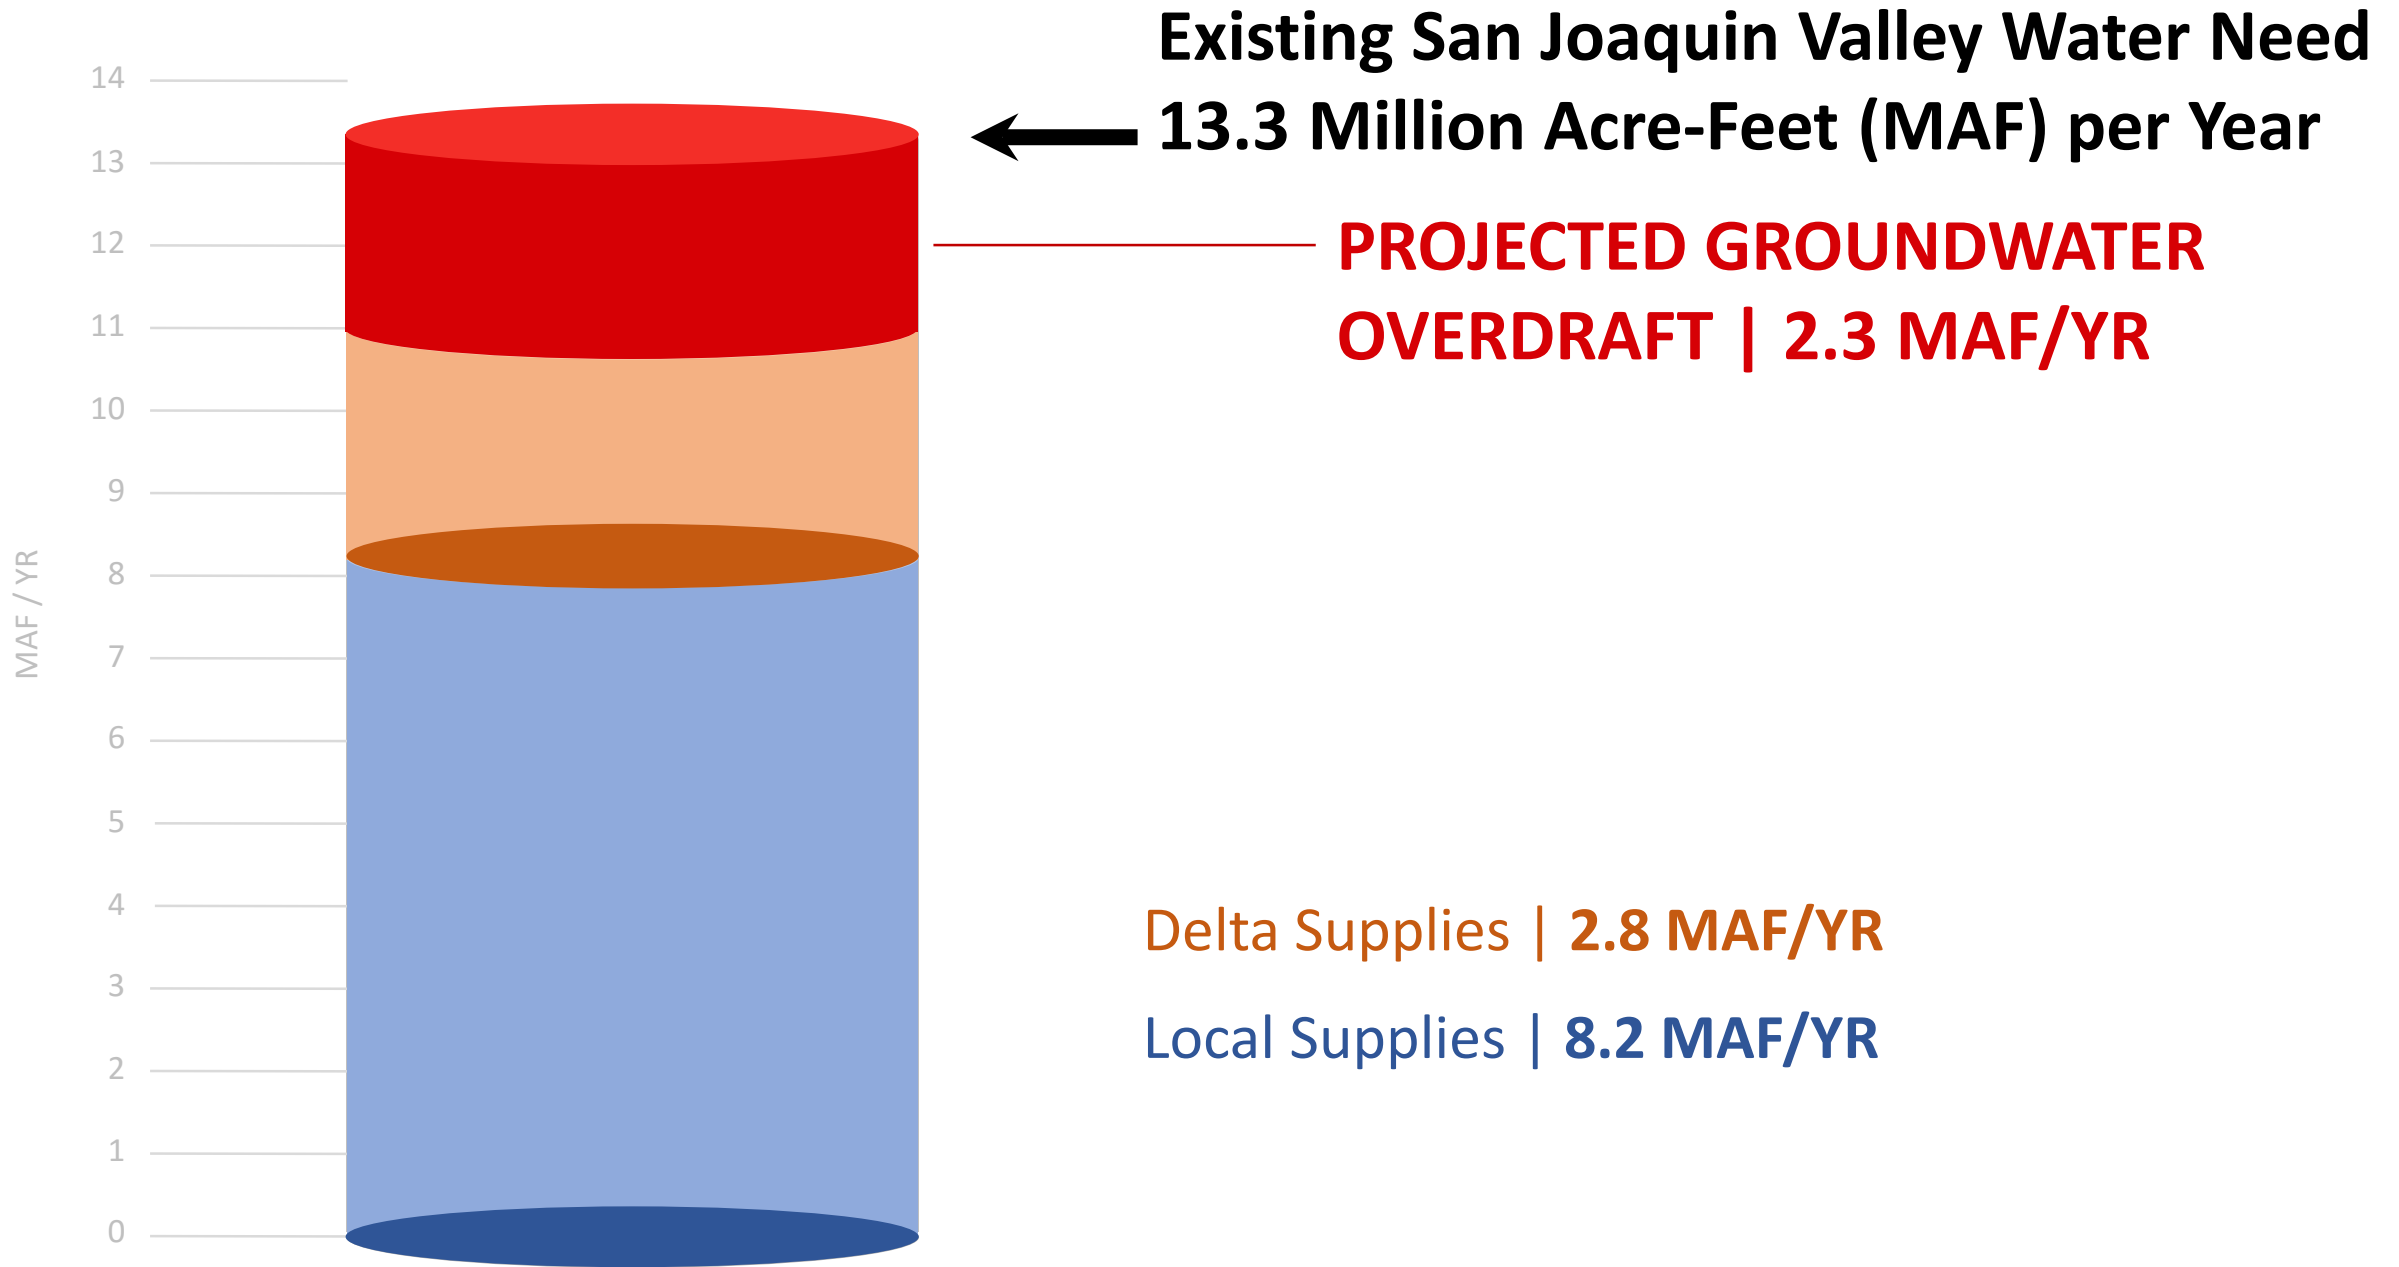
Existing San Joaquin Valley Water Need
13.3 Million Acre-Feet (MAF) per Year

PROJECTED GROUNDWATER OVERDRAFT | 2.3 MAF/YR

Delta Supplies | 2.8 MAF/YR

Local Supplies | 8.2 MAF/YR

MAF / YR

14
13
12
11
10
9
8
7
6
5
4
3
2
1
0